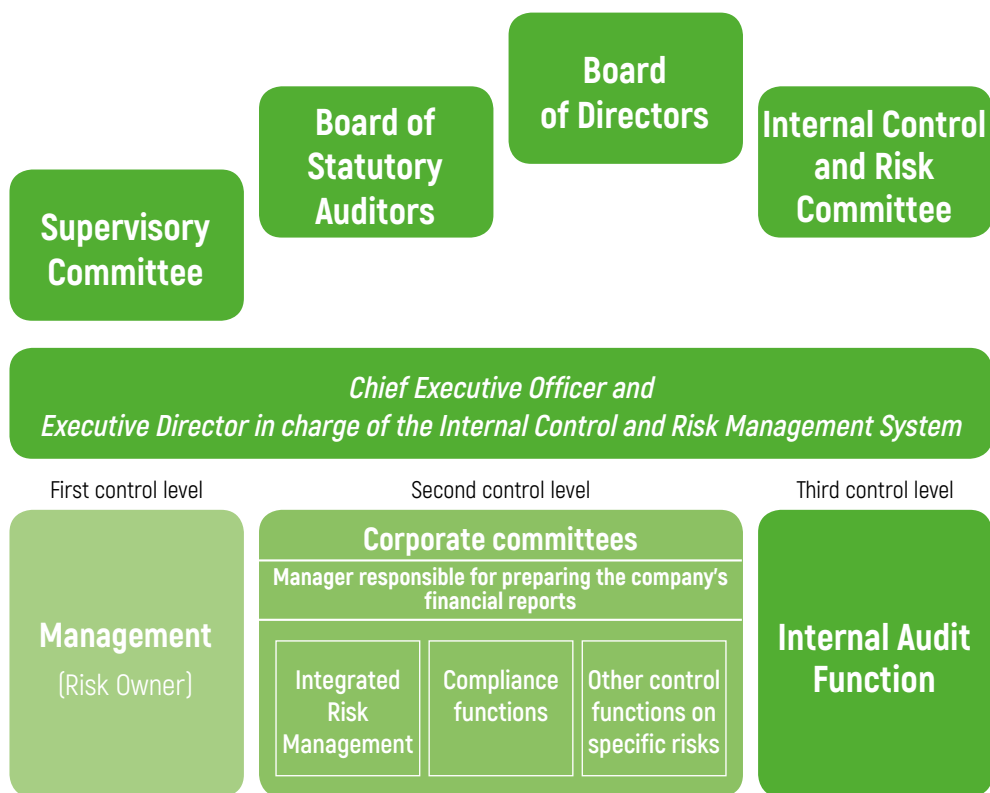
Supervisory Committee

Board of Statutory Auditors

Board of Directors

Internal Control and Risk Committee

Chief Executive Officer and
Executive Director in charge of the Internal Control and Risk Management System

First control level

Second control level

Third control level

Management
(Risk Owner)

Corporate committees

Manager responsible for preparing the company's financial reports

Integrated Risk Management

Compliance functions

Other control functions on specific risks

Internal Audit Function